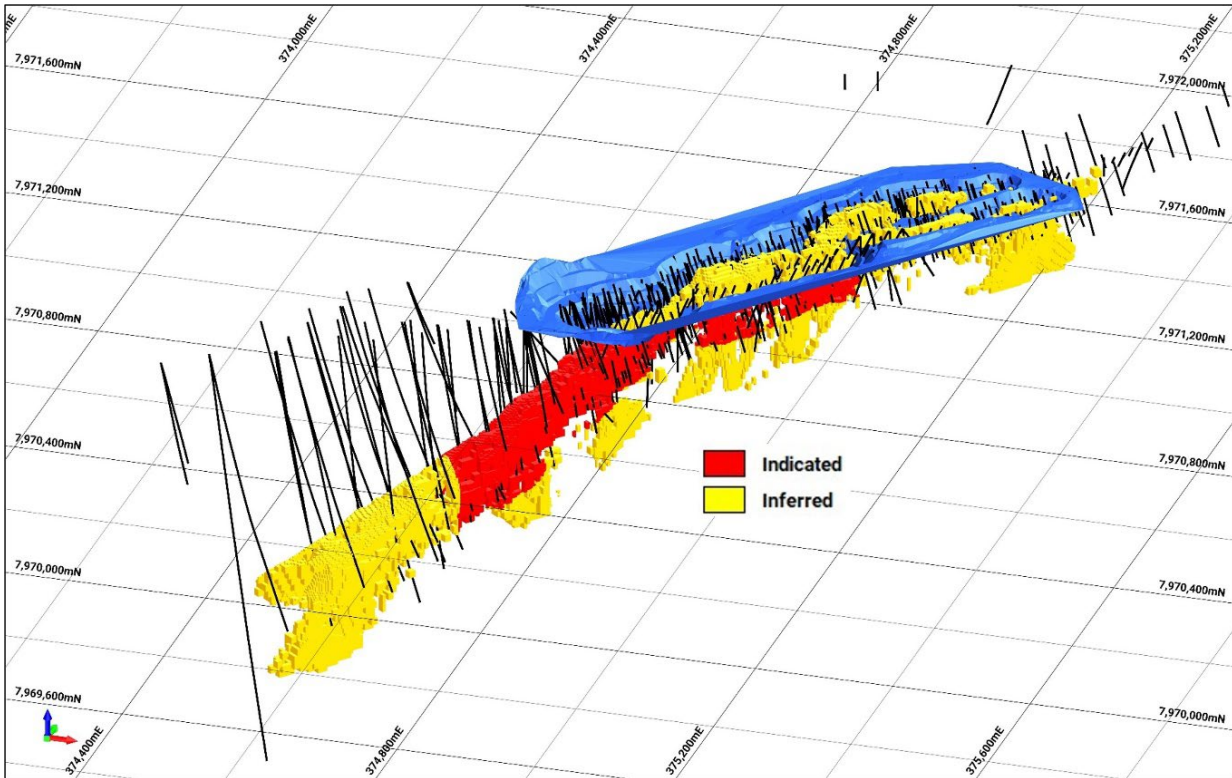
7,971,600mN

374,000mE

374,400mE

374,800mE

375,200mE

7,972,000mN

7,971,200mN

7,971,600mN

7,970,800mN

7,971,200mN

7,970,400mN

7,970,800mN

Indicated

Inferred

7,970,000mN

7,970,400mN

7,969,600mN

7,970,000mN

374,400mE

374,800mE

375,200mE

375,600mE